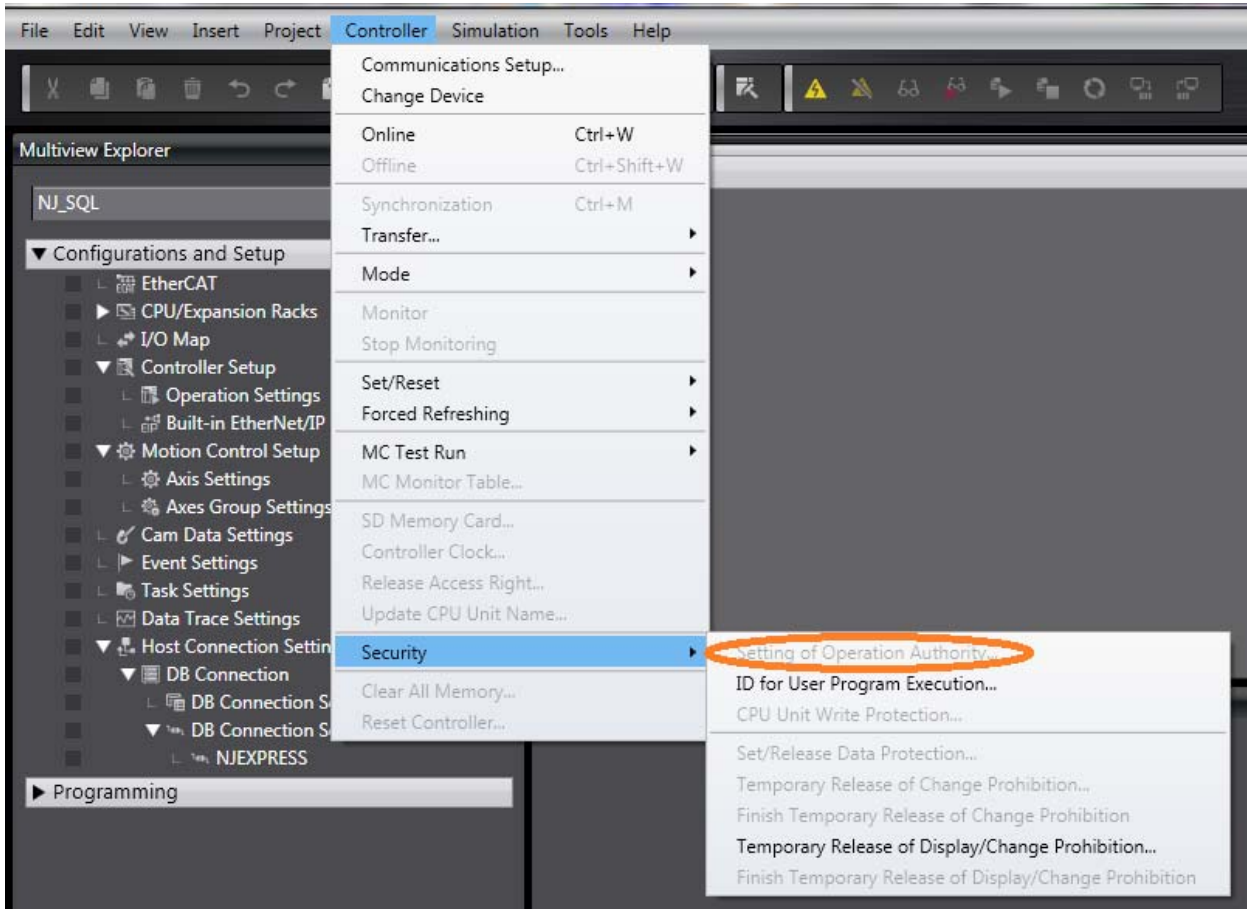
File Edit View Insert Project Controller Simulation Tools Help

Multiview Explorer

NJ_SQL

▼ Configurations and Setup
EtherCAT
▶ CPU/Expansion Racks
I/O Map
▼ Controller Setup
Operation Settings
Built-in EtherNet/IP
▼ Motion Control Setup
Axis Settings
Axes Group Settings
Cam Data Settings
Event Settings
Task Settings
Data Trace Settings
▼ Host Connection Settin
▼ DB Connection
DB Connection S
▼ DB Connection S
NJEXPRESS
▶ Programming

Communications Setup...
Change Device
Online Ctrl+W
Offline Ctrl+Shift+W
Synchronization Ctrl+M
Transfer...
Mode
Monitor
Stop Monitoring
Set/Reset
Forced Refreshing
MC Test Run
MC Monitor Table...
SD Memory Card...
Controller Clock...
Release Access Right...
Update CPU Unit Name...
Security
Clear All Memory...
Reset Controller...

Setting of Operation Authority...
ID for User Program Execution...
CPU Unit Write Protection...
Set/Release Data Protection...
Temporary Release of Change Prohibition...
Finish Temporary Release of Change Prohibition
Temporary Release of Display/Change Prohibition...
Finish Temporary Release of Display/Change Prohibition